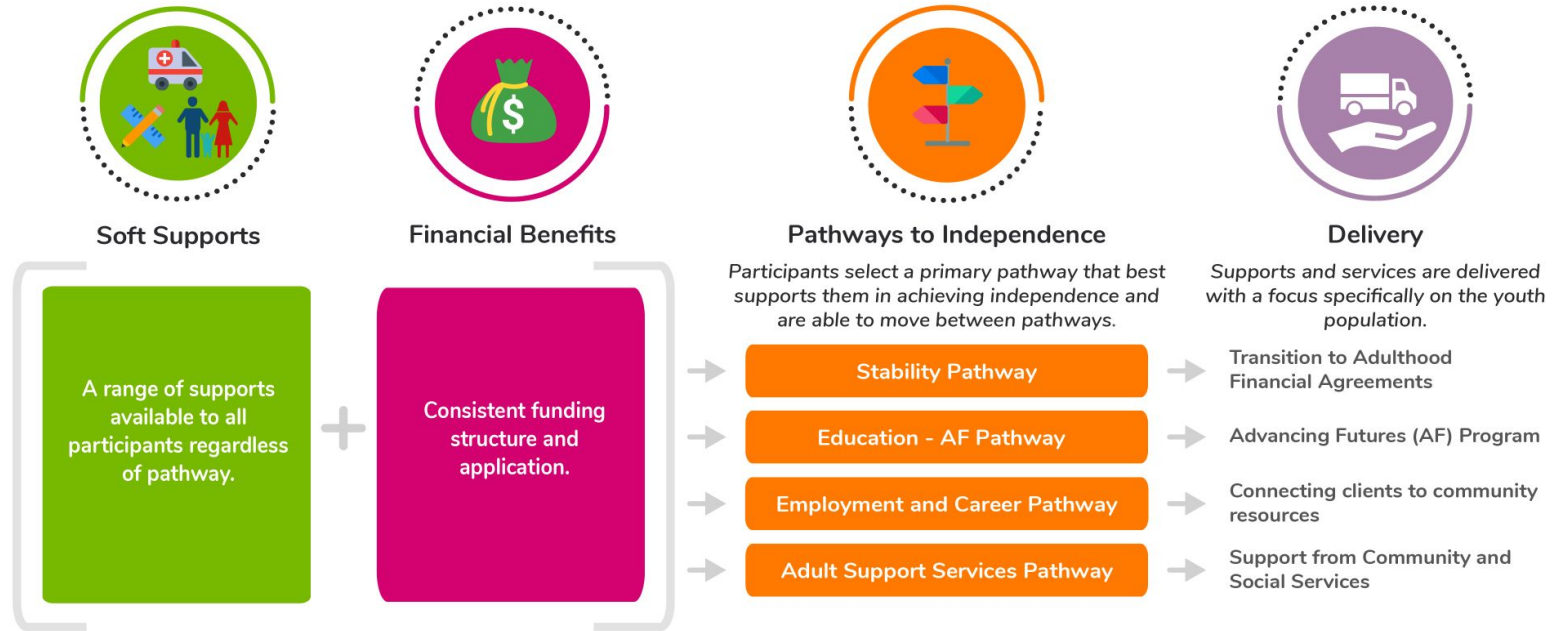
Soft Supports

A range of supports available to all participants regardless of pathway.

+

Financial Benefits

Consistent funding structure and application.

Pathways to Independence

Participants select a primary pathway that best supports them in achieving independence and are able to move between pathways.

Stability Pathway

Education - AF Pathway

Employment and Career Pathway

Adult Support Services Pathway

Delivery

Supports and services are delivered with a focus specifically on the youth population.

Transition to Adulthood Financial Agreements

Advancing Futures (AF) Program

Connecting clients to community resources

Support from Community and Social Services